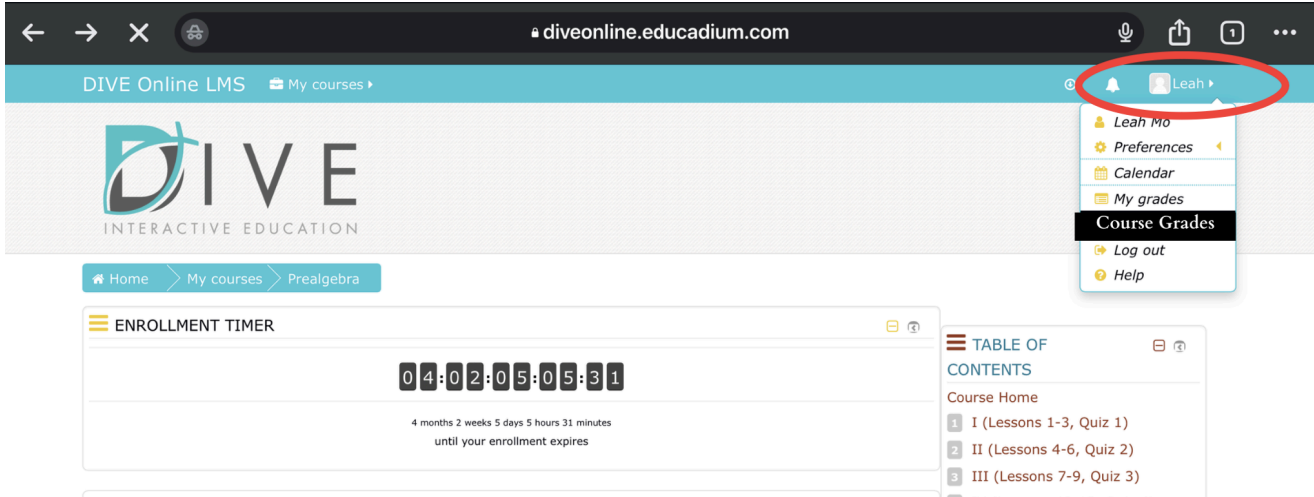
diveonline.educadium.com

1

DIVE Online LMS My courses

Leah

Leah Mo
Preferences
Calendar
My grades
Course Grades
Log out
Help

DIVE
INTERACTIVE EDUCATION

Home > My courses > Prealgebra

ENROLLMENT TIMER

04:02:05:05:31

4 months 2 weeks 5 days 5 hours 31 minutes
until your enrollment expires

TABLE OF CONTENTS

Course Home
1 I (Lessons 1-3, Quiz 1)
2 II (Lessons 4-6, Quiz 2)
3 III (Lessons 7-9, Quiz 3)